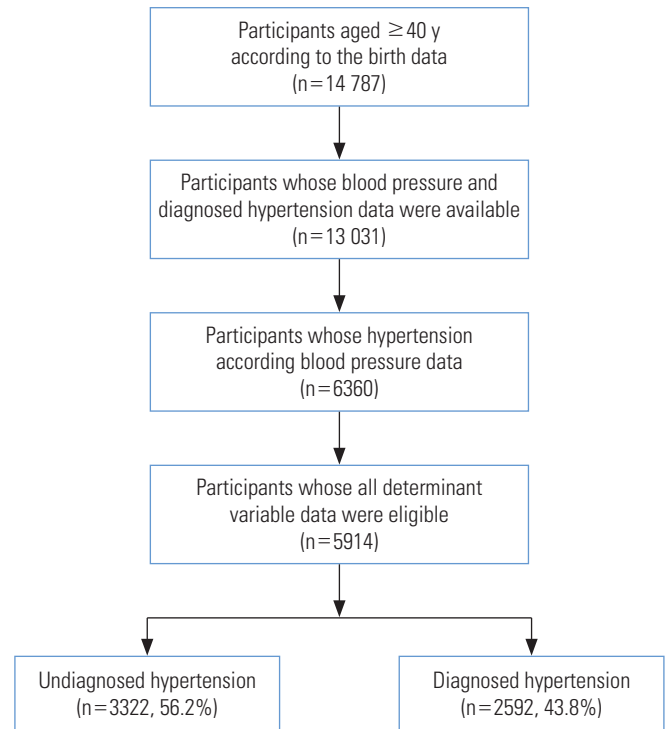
Participants aged $\geq$40 y according to the birth data (n=14 787)

Participants whose blood pressure and diagnosed hypertension data were available (n=13 031)

Participants whose hypertension according blood pressure data (n=6360)

Participants whose all determinant variable data were eligible (n=5914)

Undiagnosed hypertension (n=3322, 56.2%)

Diagnosed hypertension (n=2592, 43.8%)